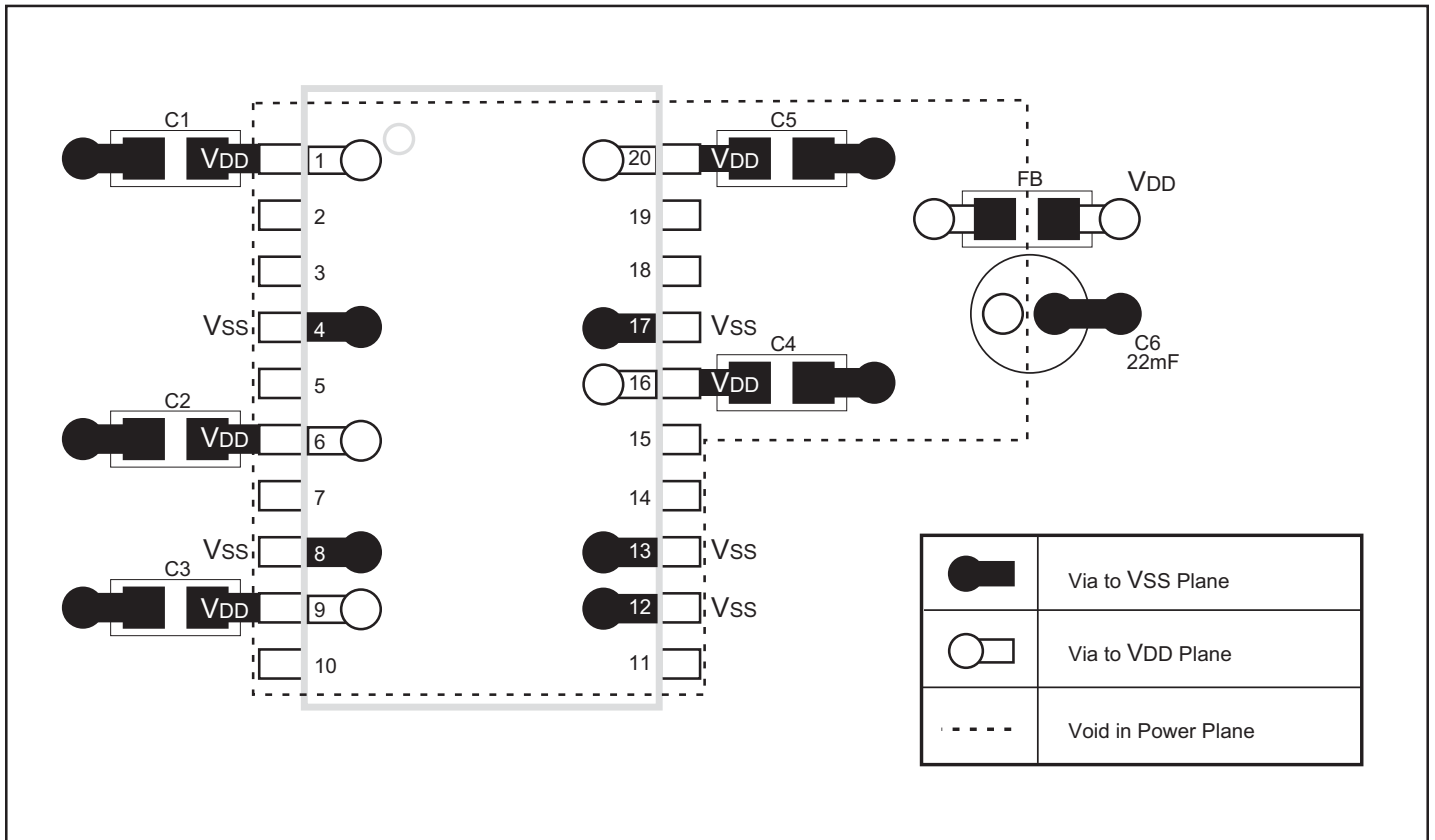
C1
VDD
1
2
3
VSS 4
5
C2
VDD
6
7
VSS 8
C3
VDD
9
10

C5
20 VDD
19
18
17 VSS
C4
16 VDD
15
14
13 VSS
12 VSS
11

FB
VDD
C6
22mF

| | |
|---|---|
| | Via to VSS Plane |
| | Via to VDD Plane |
| | Void in Power Plane |